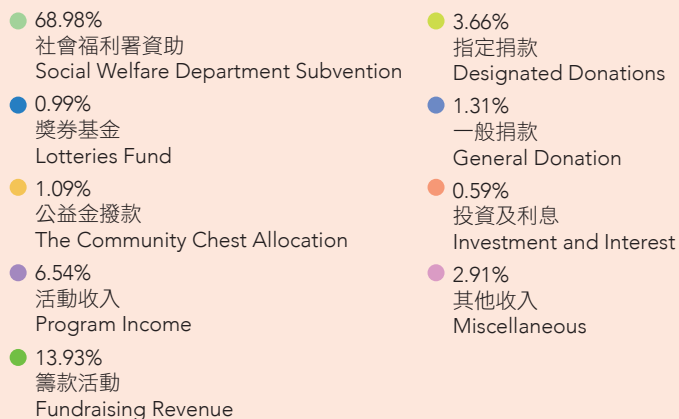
68.98%
社會福利署資助
Social Welfare Department Subvention

0.99%
獎券基金
Lotteries Fund

1.09%
公益金撥款
The Community Chest Allocation

6.54%
活動收入
Program Income

13.93%
籌款活動
Fundraising Revenue

3.66%
指定捐款
Designated Donations

1.31%
一般捐款
General Donation

0.59%
投資及利息
Investment and Interest

2.91%
其他收入
Miscellaneous